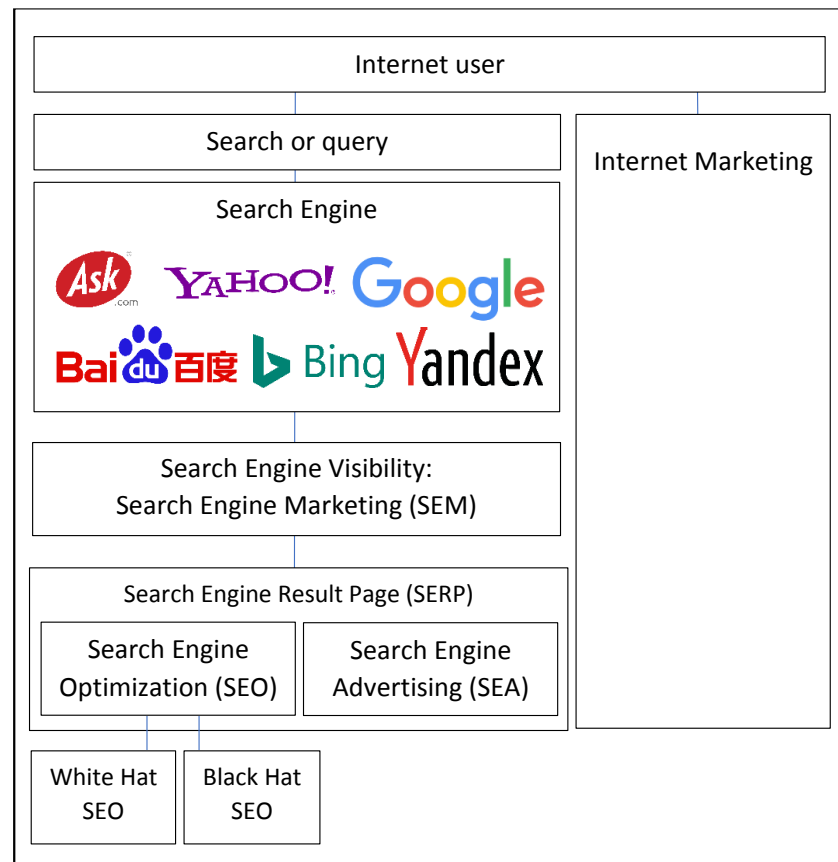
Internet user

Search or query

Internet Marketing

Search Engine

Ask .com

YAHOO!

Google

Bai du 百度

Bing

Yandex

Search Engine Visibility:
Search Engine Marketing (SEM)

Search Engine Result Page (SERP)

Search Engine Optimization (SEO)

Search Engine Advertising (SEA)

White Hat SEO

Black Hat SEO